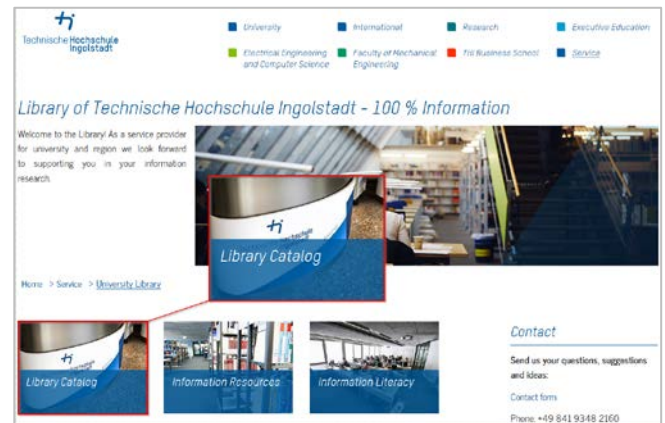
Technische Hochschule Ingolstadt

University
International
Research
Executive Education
Electrical Engineering and Computer Science
Faculty of Mechanical Engineering
THI Business School
Service

Library of Technische Hochschule Ingolstadt - 100 % Information

Welcome to the Library! As a service provider for university and region we look forward to supporting you in your information research.

Library Catalog

Home > Service > University Library

Library Catalog
Information Resources
Information Literacy

Contact

Send us your questions, suggestions and ideas:

Contact form

Phone: +49 841 9348 2160